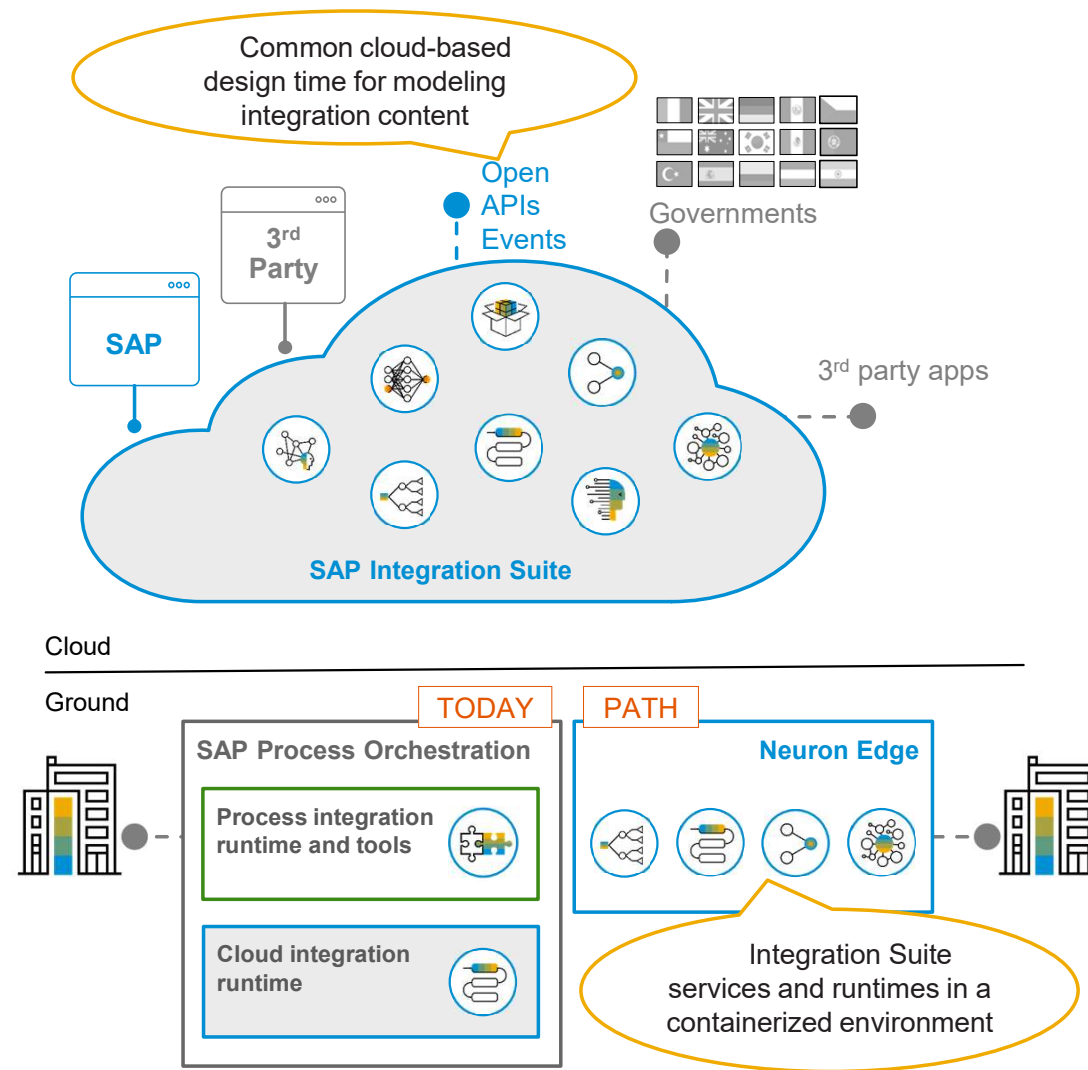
Common cloud-based design time for modeling integration content

Open APIs Events

Governments

3rd Party

SAP

3rd party apps

SAP Integration Suite

Cloud

Ground

TODAY

PATH

SAP Process Orchestration

Process integration runtime and tools

Cloud integration runtime

Neuron Edge

Integration Suite services and runtimes in a containerized environment